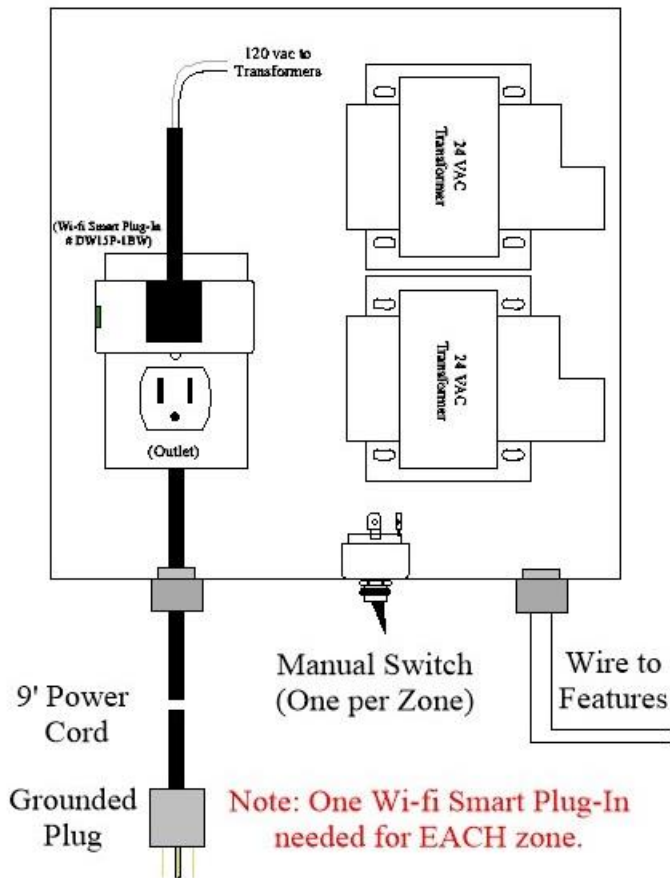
120 vac to Transformers

24 VAC Transformer

(Wi-fi Smart Plug-In # DW15P-1BW)

24 VAC Transformer

(Outlet)

Manual Switch (One per Zone)

Wire to Features

9' Power Cord

Grounded Plug

Note: One Wi-fi Smart Plug-In needed for EACH zone.